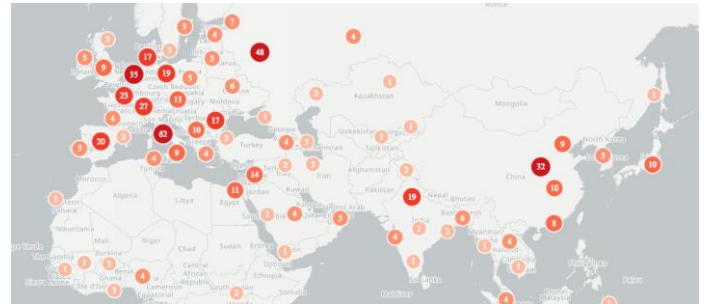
Russia
5
7
4
48
4
3
5
17
5
9
35
19
5
5
6
23
Czech Republic
Moldova
1
27
13
Kazakhstan
Mongolia
2
1
4
17
62
10
2
2
Uzbekistan
North Korea
3
20
Turkey
9
3
4
9
5
Tunisia
4
Tajikistan
1
Morocco
Iran
Afghanistan
Algeria
Libya
14
2
2
32
10
11
Egypt
Jordan
Kuwait
Pakistan
Nepal
Bhutan
China
19
10
Sahara
8
4
5
Mauritania
Mali
Niger
Chad
Sudan
India
6
3
1
Verde
1
4
1
4
Benin
Cameroon
Central African Republic
Ethiopia
1
Ghana
Equatorial
Maldives
Sri Lanka